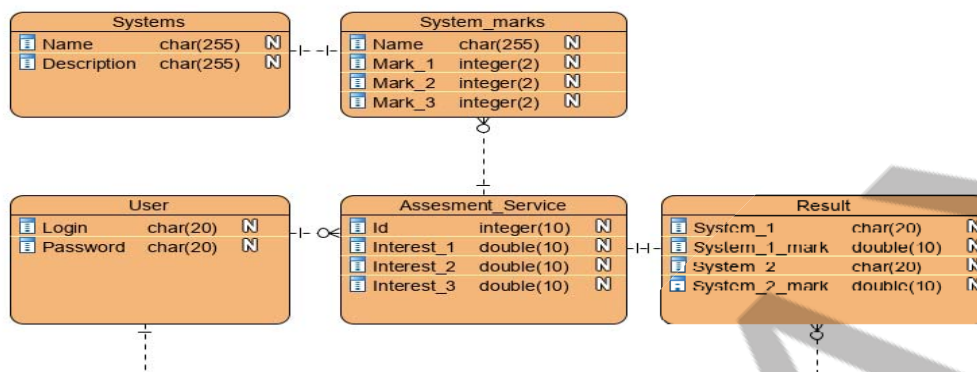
| Systems | | |
|---|---|---|
| Name | char(255) | N |
| Description | char(255) | N |

| System_marks | | |
|---|---|---|
| Name | char(255) | N |
| Mark_1 | integer(2) | N |
| Mark_2 | integer(2) | N |
| Mark_3 | integer(2) | N |

| User | | |
|---|---|---|
| Login | char(20) | N |
| Password | char(20) | N |

| Assesment_Service | | |
|---|---|---|
| Id | integer(10) | N |
| Interest_1 | double(10) | N |
| Interest_2 | double(10) | N |
| Interest_3 | double(10) | N |

| Result | | |
|---|---|---|
| System_1 | char(20) | N |
| System_1_mark | double(10) | N |
| System_2 | char(20) | N |
| System_2_mark | double(10) | N |